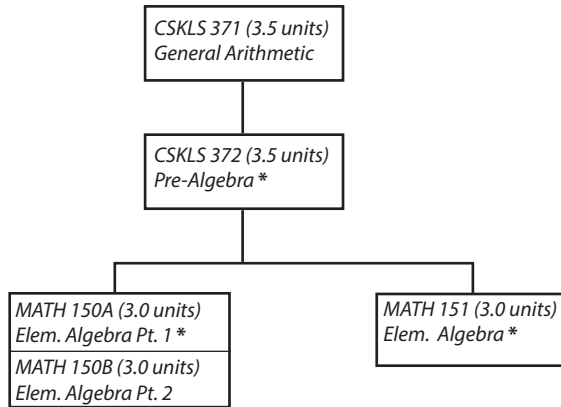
CSKLS 371 (3.5 units)
General Arithmetic

CSKLS 372 (3.5 units)
Pre-Algebra *

MATH 150A (3.0 units)
Elem. Algebra Pt. 1 *

MATH 150B (3.0 units)
Elem. Algebra Pt. 2

MATH 151 (3.0 units)
Elem. Algebra *